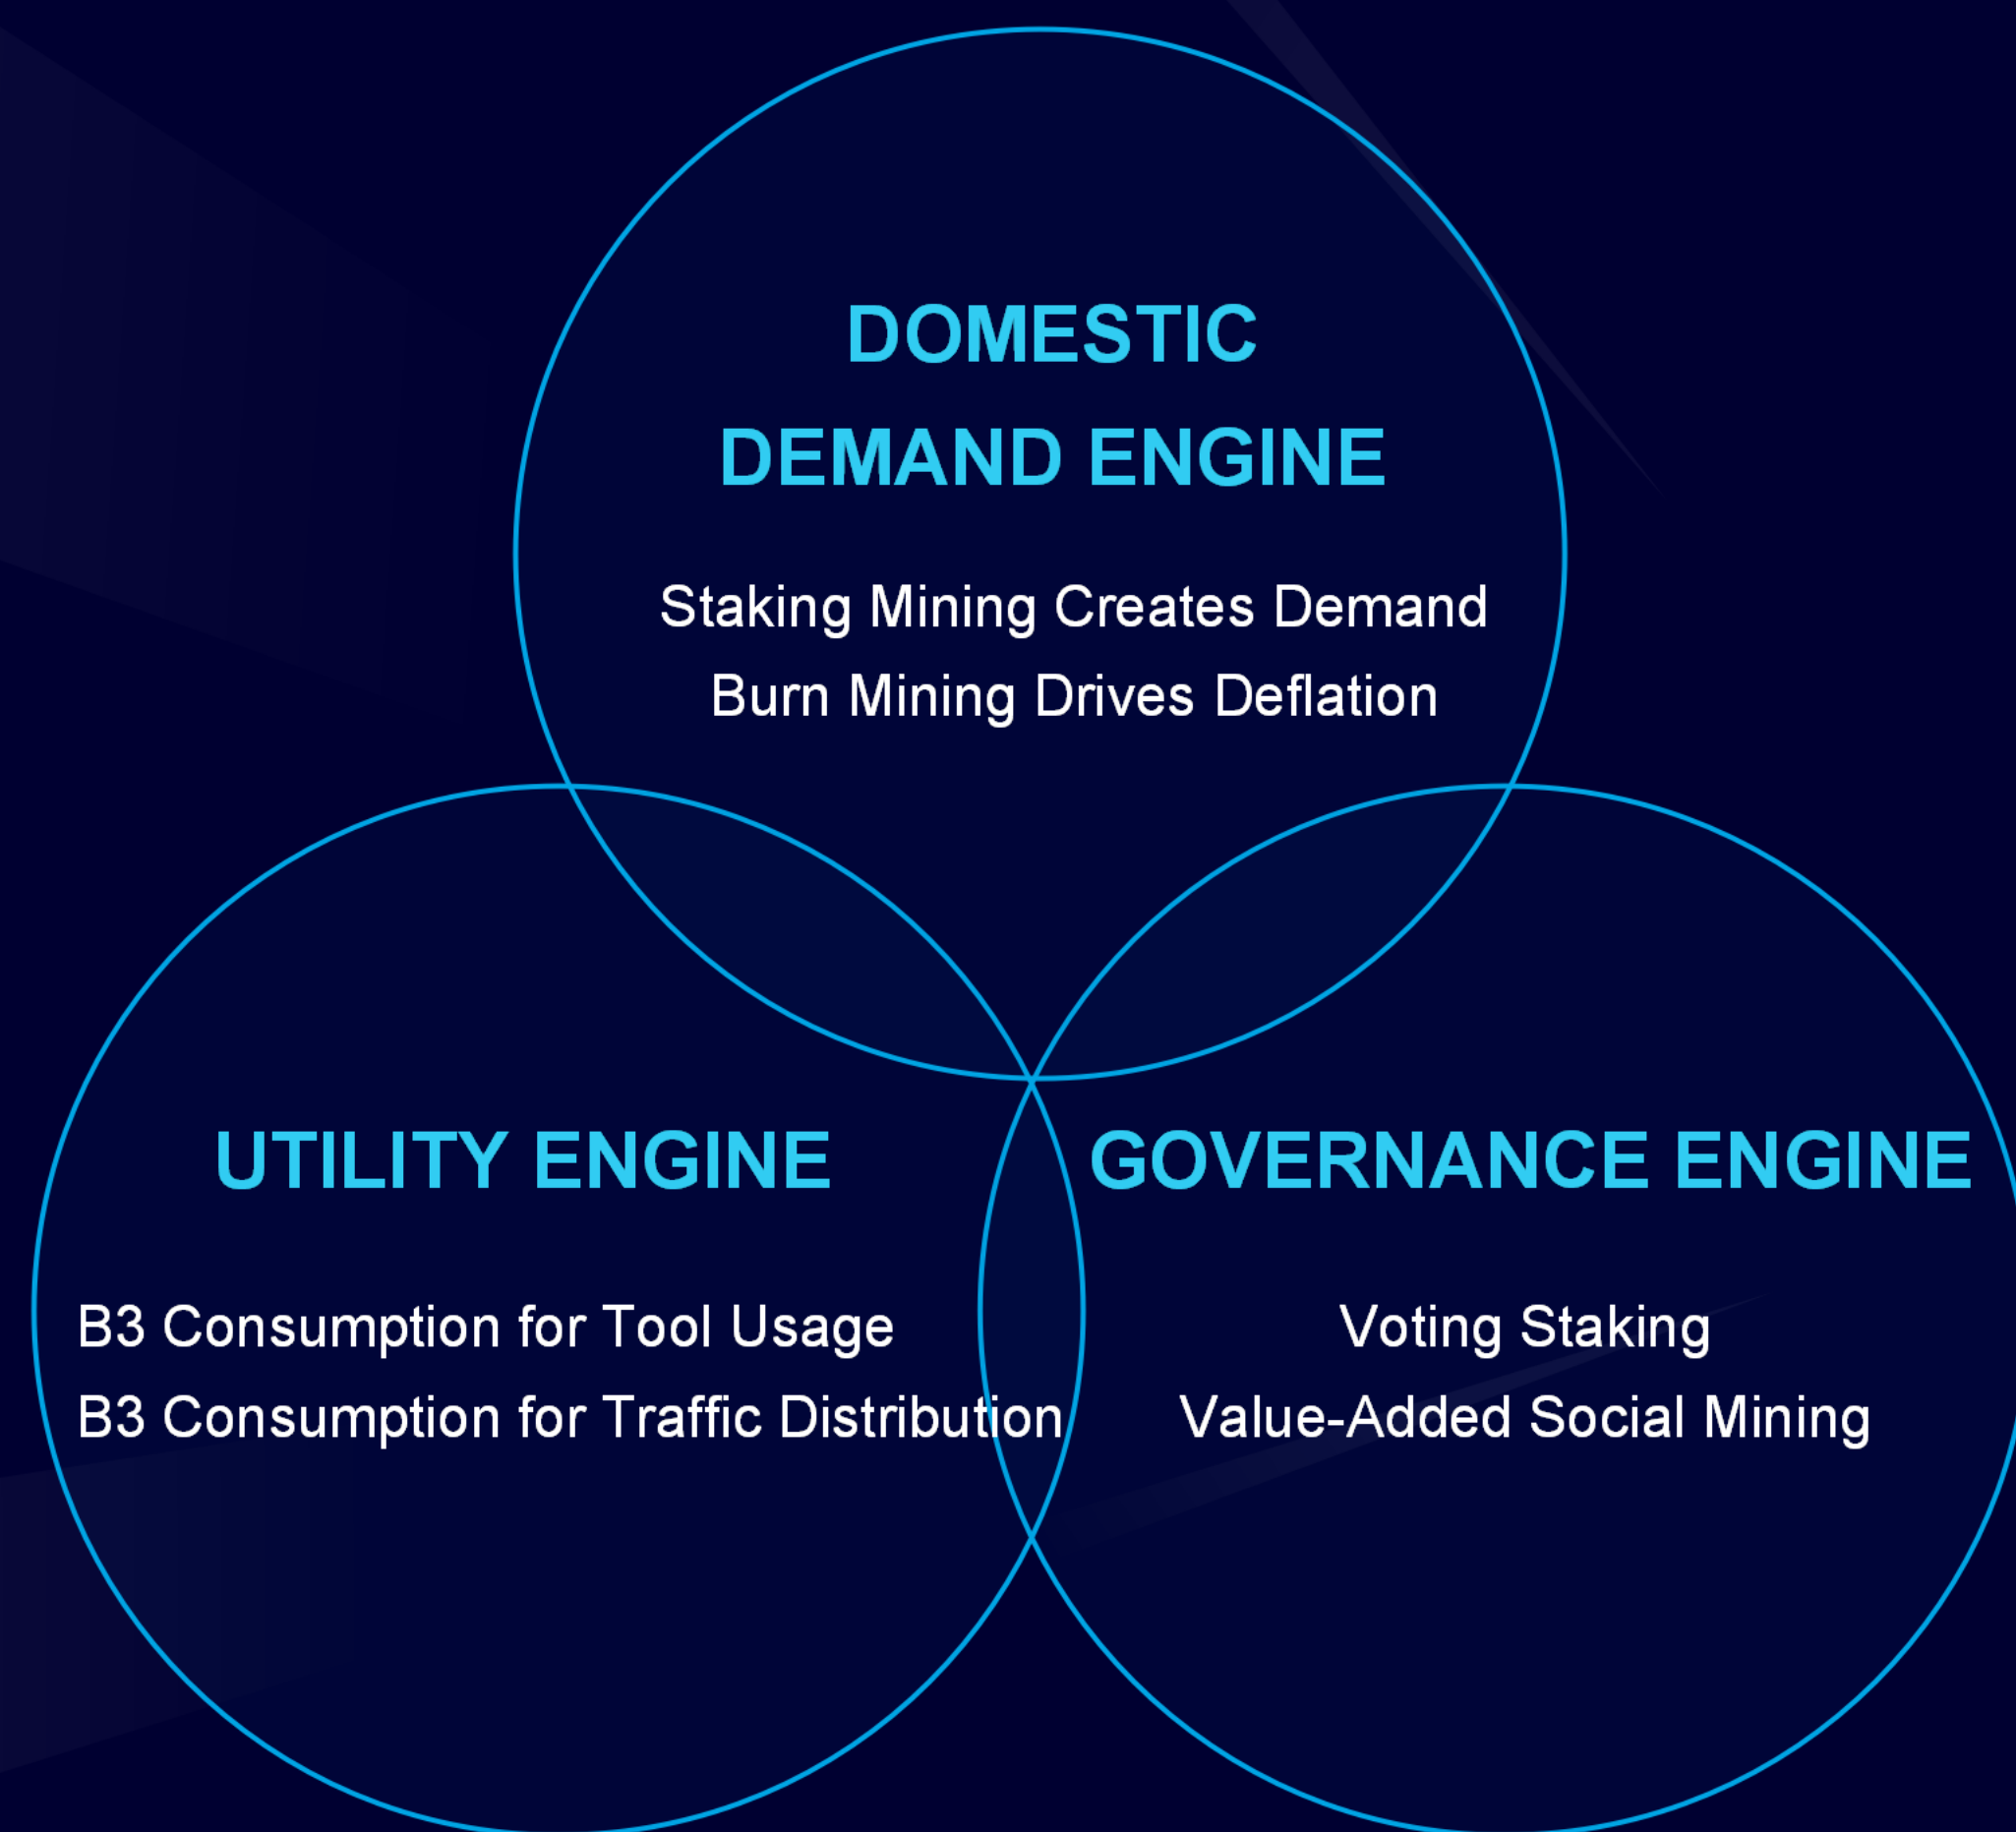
DOMESTIC
DEMAND ENGINE

Staking Mining Creates Demand
Burn Mining Drives Deflation

UTILITY ENGINE

B3 Consumption for Tool Usage
B3 Consumption for Traffic Distribution

GOVERNANCE ENGINE

Voting Staking
Value-Added Social Mining